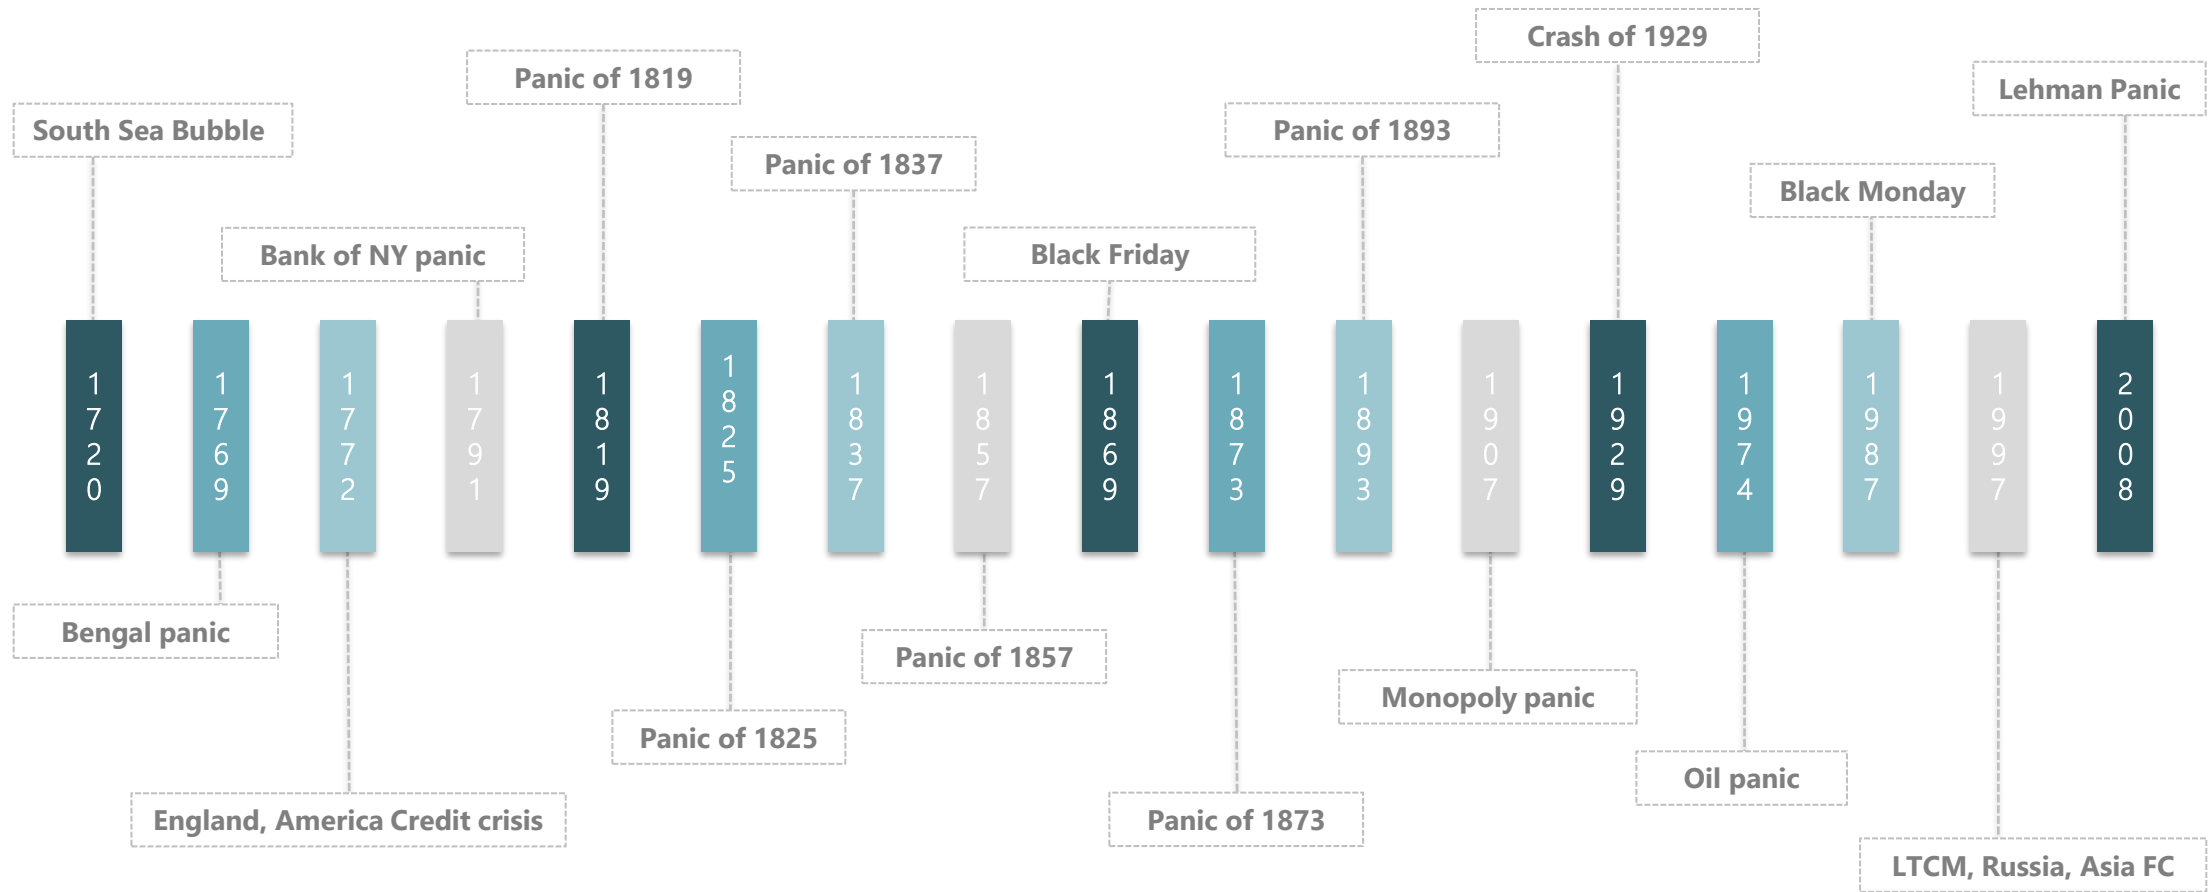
Crash of 1929

Panic of 1819

Lehman Panic

South Sea Bubble

Panic of 1893

Panic of 1837

Black Monday

Bank of NY panic

Black Friday

1720

1769

1772

1791

1819

1825

1837

1857

1869

1873

1893

1907

1929

1974

1987

1997

2008

Bengal panic

Panic of 1857

Monopoly panic

Panic of 1825

Oil panic

England, America Credit crisis

Panic of 1873

LTCM, Russia, Asia FC